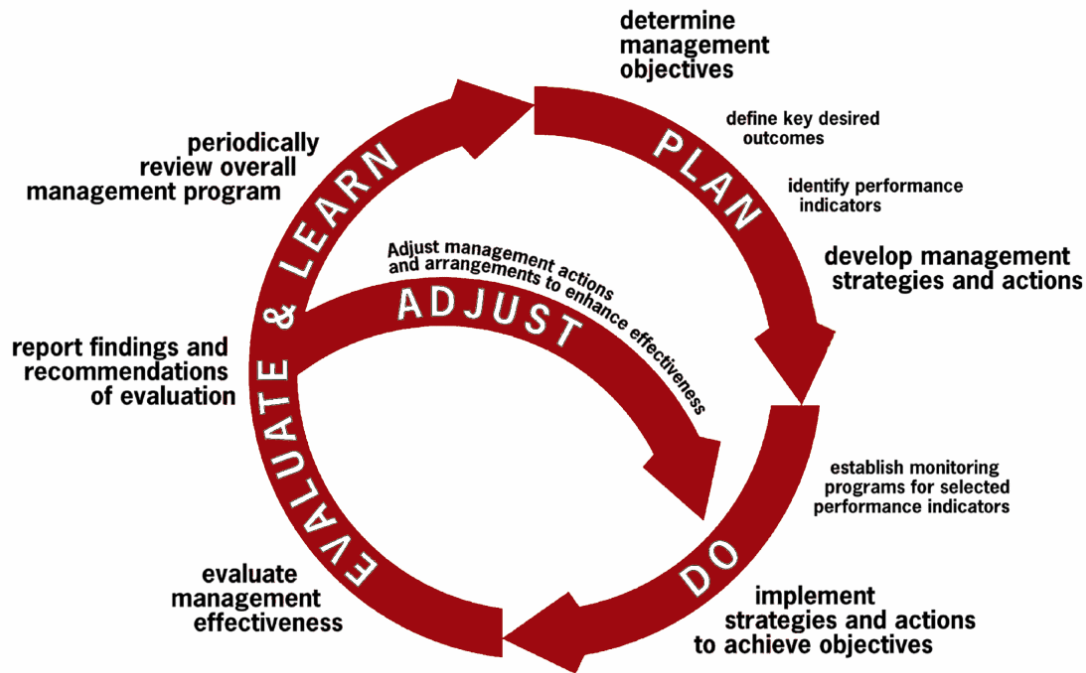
determine management objectives

define key desired outcomes

PLAN

identify performance indicators

develop management strategies and actions

periodically review overall management program

EVALUATE & LEARN

Adjust management actions and arrangements to enhance effectiveness

ADJUST

report findings and recommendations of evaluation

establish monitoring programs for selected performance indicators

DO

evaluate management effectiveness

implement strategies and actions to achieve objectives